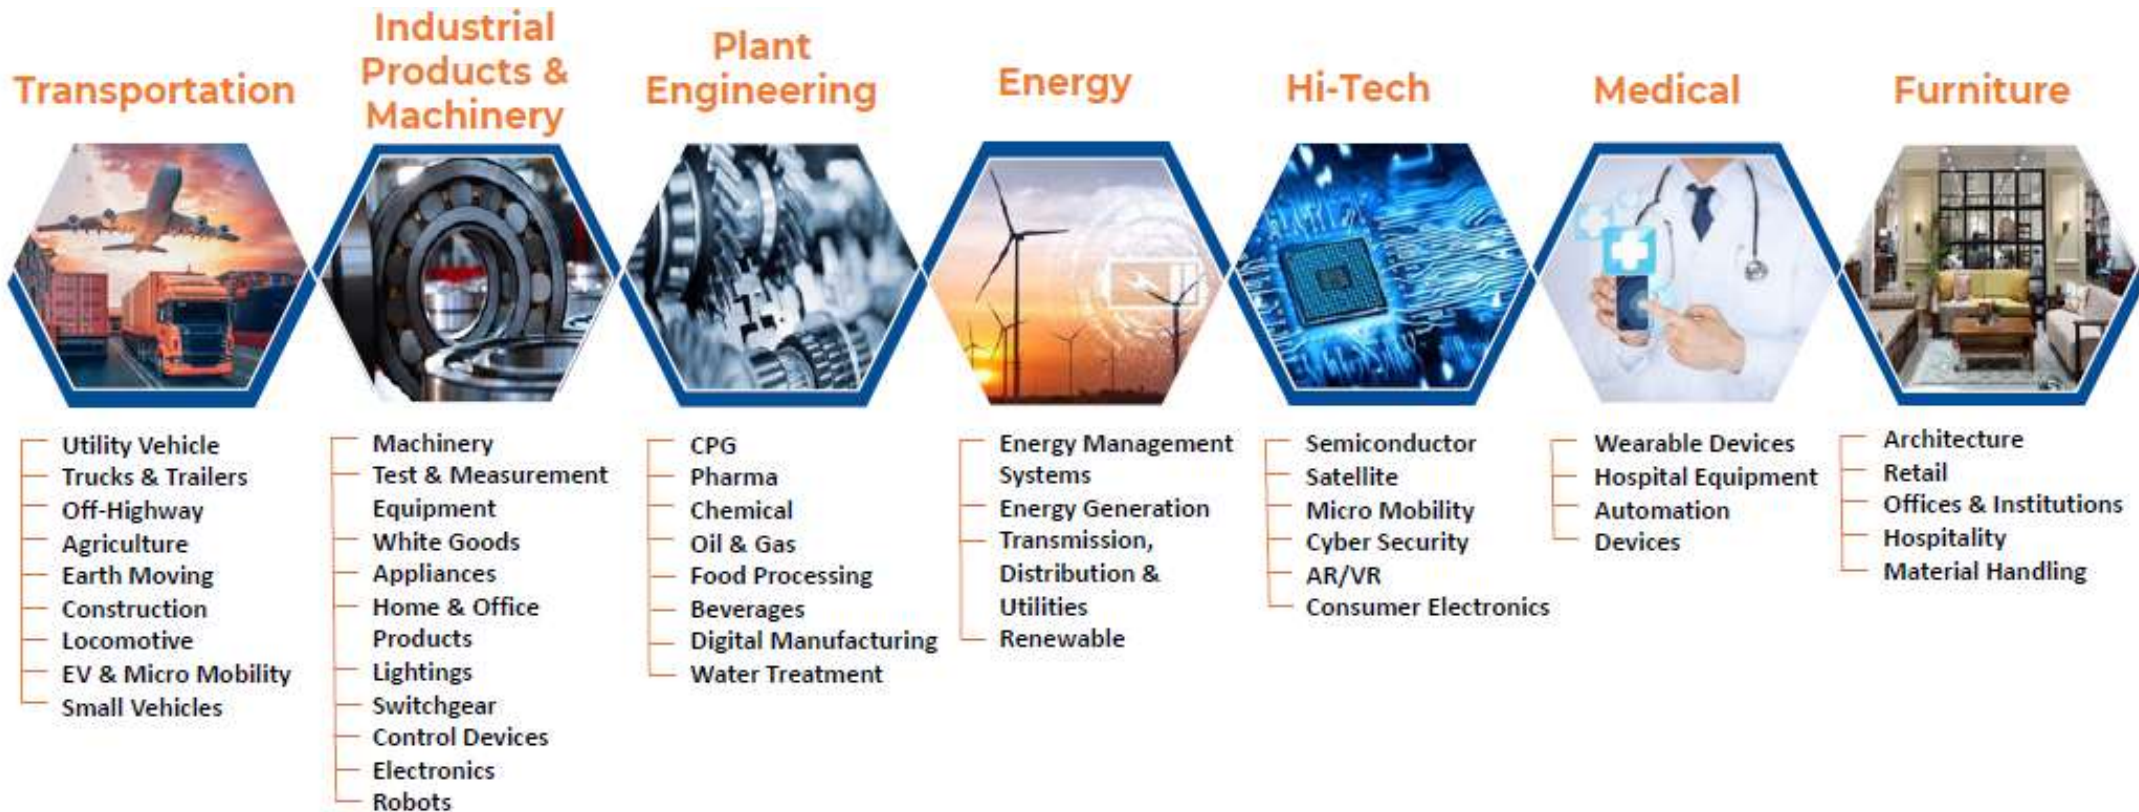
Transportation

Utility Vehicle
Trucks & Trailers
Off-Highway
Agriculture
Earth Moving
Construction
Locomotive
EV & Micro Mobility
Small Vehicles

Industrial Products & Machinery

Machinery
Test & Measurement Equipment
White Goods
Appliances
Home & Office Products
Lightings
Switchgear
Control Devices
Electronics
Robots

Plant Engineering

CPG
Pharma
Chemical
Oil & Gas
Food Processing
Beverages
Digital Manufacturing
Water Treatment

Energy

Energy Management Systems
Energy Generation
Transmission, Distribution & Utilities
Renewable

Hi-Tech

Semiconductor
Satellite
Micro Mobility
Cyber Security
AR/VR
Consumer Electronics

Medical

Wearable Devices
Hospital Equipment
Automation Devices

Furniture

Architecture
Retail
Offices & Institutions
Hospitality
Material Handling